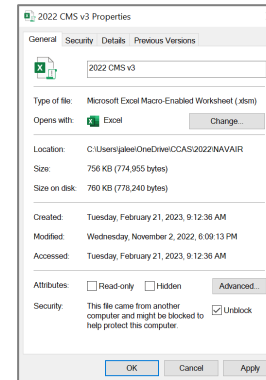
2022 CMS v3 Properties

General Security Details Previous Versions

2022 CMS v3

Type of file: Microsoft Excel Macro-Enabled Worksheet (.xlsm)

Opens with: Excel Change...

Location: C:\Users\jalee\OneDrive\CCAS\2022\NAVAIR

Size: 756 KB (774,955 bytes)

Size on disk: 760 KB (778,240 bytes)

Created: Tuesday, February 21, 2023, 9:12:36 AM

Modified: Wednesday, November 2, 2022, 6:09:13 PM

Accessed: Tuesday, February 21, 2023, 9:12:36 AM

Attributes: Read-only Hidden Advanced...

Security: This file came from another computer and might be blocked to help protect this computer. Unblock

OK Cancel Apply